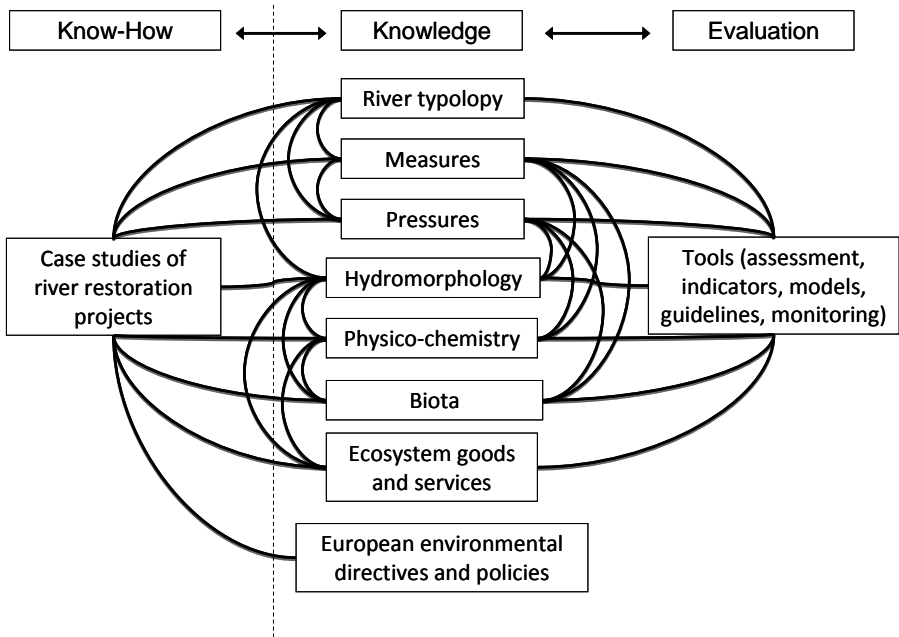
Know-How

Knowledge

Evaluation

River typology

Measures

Pressures

Case studies of river restoration projects

Hydromorphology

Tools (assessment, indicators, models, guidelines, monitoring)

Physico-chemistry

Biota

Ecosystem goods and services

European environmental directives and policies